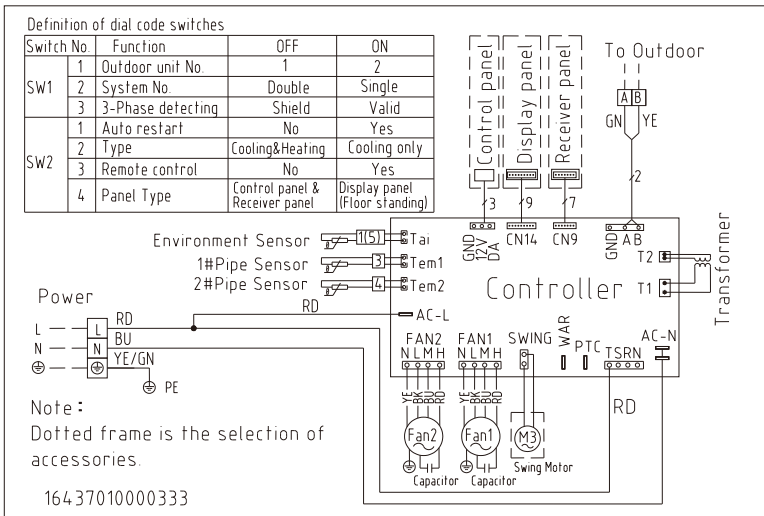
Definition of dial code switches

| Switch No. | | Function | OFF | ON |
|---|---|---|---|---|
| SW1 | 1 | Outdoor unit No. | 1 | 2 |
| | 2 | System No. | Double | Single |
| | 3 | 3-Phase detecting | Shield | Valid |
| SW2 | 1 | Auto restart | No | Yes |
| | 2 | Type | Cooling&Heating | Cooling only |
| | 3 | Remote control | No | Yes |
| | 4 | Panel Type | Control panel & Receiver panel | Display panel (Floor standing) |

Control panel
Display panel
Receiver panel
To Outdoor
A B
GN YE
3
9
7
2
GND 12V DA
CN14
CN9
GND A B
Environment Sensor
1(5)
Tai
1#Pipe Sensor
3
Tem1
2#Pipe Sensor
4
Tem2
T2
T1
Transformer
Controller
Power
RD
AC-L
L
N
⏚
L
N
⏚
RD
BU
YE/GN
PE
FAN2
N L M H
FAN1
N L M H
SWING
WAR
PTC
TSRN
AC-N
YE BK BU RD
YE BK BU RD
Fan2
Fan1
M3
Swing Motor
Capacitor
Capacitor
RD
Note:
Dotted frame is the selection of accessories.
16437010000333